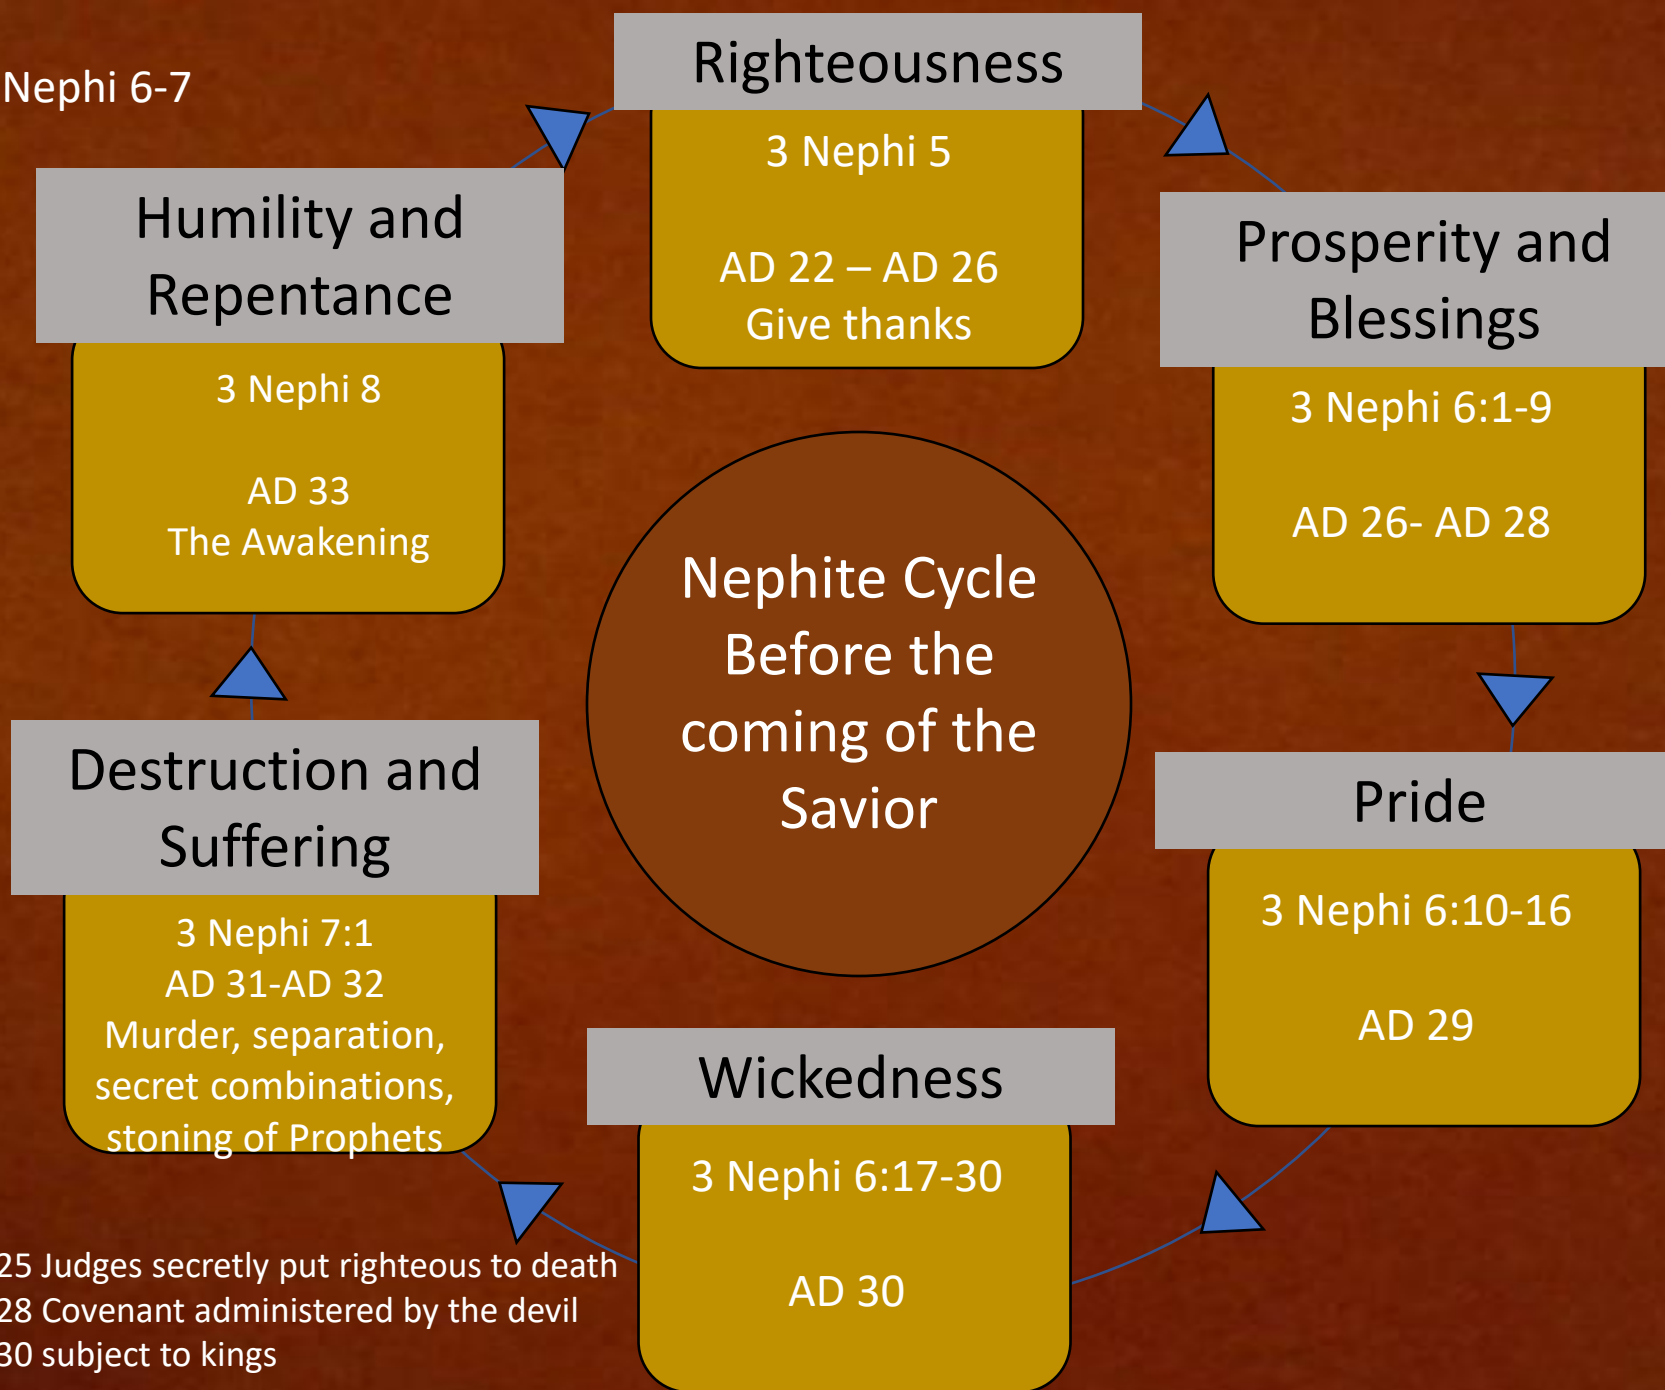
Nephi 6-7

Righteousness

3 Nephi 5

AD 22 – AD 26
Give thanks

Prosperity and Blessings

3 Nephi 6:1-9

AD 26- AD 28

Pride

3 Nephi 6:10-16

AD 29

Wickedness

3 Nephi 6:17-30

AD 30

Destruction and Suffering

3 Nephi 7:1
AD 31-AD 32
Murder, separation, secret combinations, stoning of Prophets

Humility and Repentance

3 Nephi 8

AD 33
The Awakening

Nephite Cycle Before the coming of the Savior

25 Judges secretly put righteous to death
28 Covenant administered by the devil
30 subject to kings